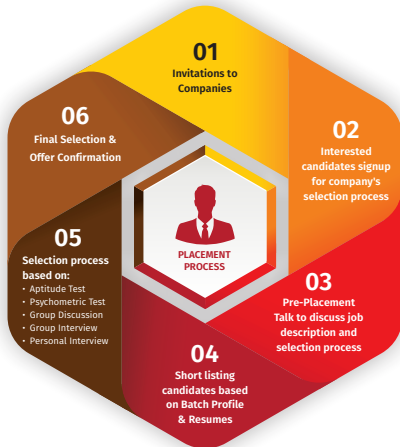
PLACEMENT PROCESS

01
Invitations to Companies

02
Interested candidates signup for company's selection process

03
Pre-Placement Talk to discuss job description and selection process

04
Short listing candidates based on Batch Profile & Resumes

05
Selection process based on:
• Aptitude Test
• Psychometric Test
• Group Discussion
• Group Interview
• Personal Interview

06
Final Selection & Offer Confirmation